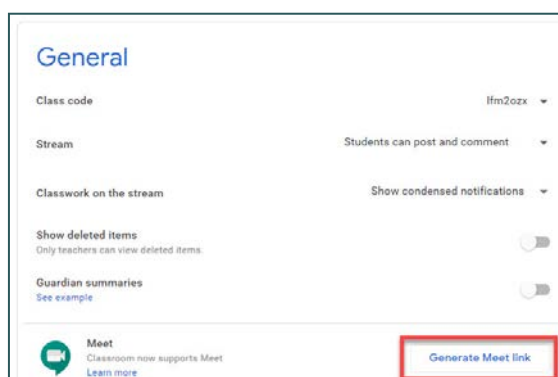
General

Class code lfm2ozx

Stream Students can post and comment

Classwork on the stream Show condensed notifications

Show deleted items
Only teachers can view deleted items

Guardian summaries
See example

Meet
Classroom now supports Meet
Learn more

Generate Meet link